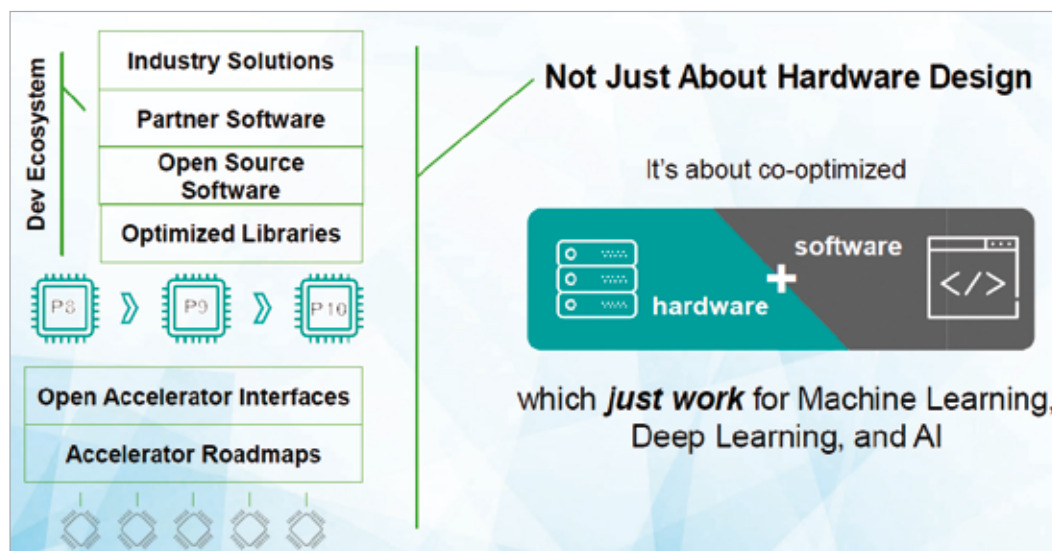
Dev Ecosystem

Industry Solutions

Partner Software

Open Source Software

Optimized Libraries

P8

P9

P10

Open Accelerator Interfaces

Accelerator Roadmaps

Not Just About Hardware Design

It's about co-optimized

software

hardware

</>

which *just work* for Machine Learning, Deep Learning, and AI